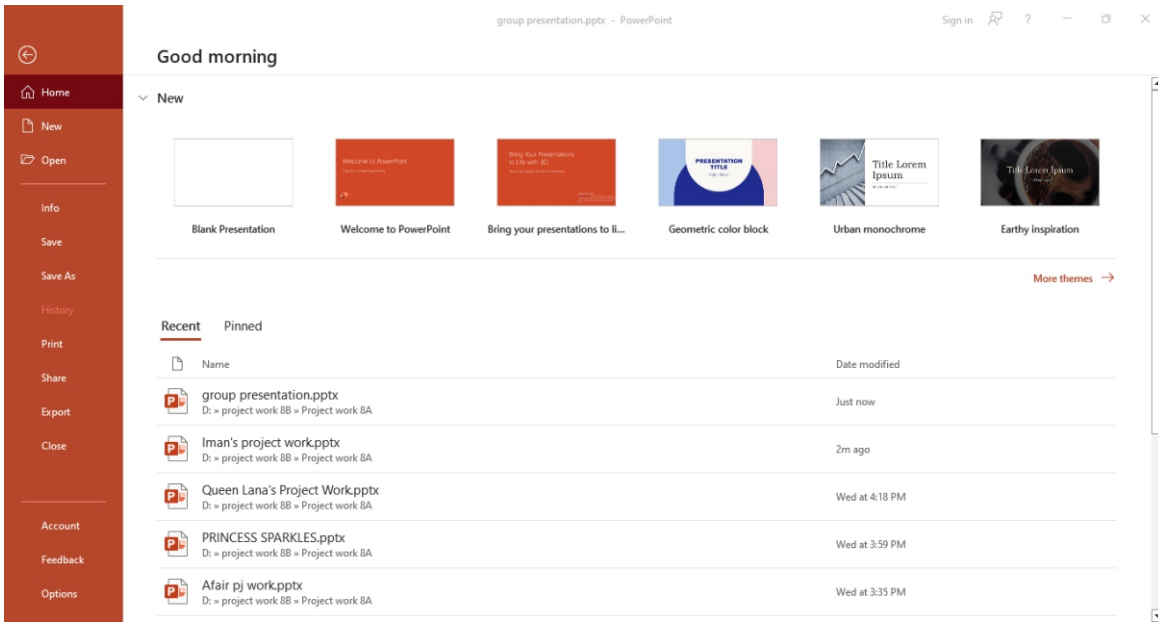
group presentation.pptx - PowerPoint

Sign in ? 

Home
New
Open
Info
Save
Save As
History
Print
Share
Export
Close
Account
Feedback
Options

Good morning

New

Welcome to PowerPoint

Bring Your Presentations to Life with 3D

PRESENTATION TITLE

Title Lorem Ipsum

Title Lorem Ipsum

Blank Presentation
Welcome to PowerPoint
Bring your presentations to li...
Geometric color block
Urban monochrome
Earthy inspiration

More themes →

Recent Pinned

| Name | Date modified |
|---|---|
| group presentation.pptx D: » project work 8B » Project work 8A | Just now |
| Iman's project work.pptx D: » project work 8B » Project work 8A | 2m ago |
| Queen Lana's Project Work.pptx D: » project work 8B » Project work 8A | Wed at 4:18 PM |
| PRINCESS SPARKLES.pptx D: » project work 8B » Project work 8A | Wed at 3:59 PM |
| Afair pj work.pptx D: » project work 8B » Project work 8A | Wed at 3:35 PM |